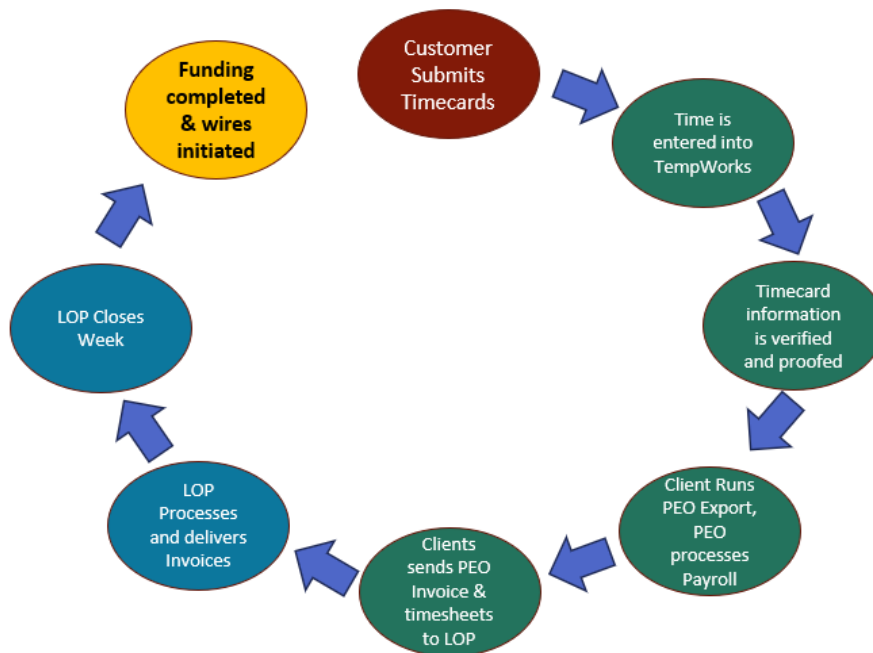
Customer Submits Timecards

Time is entered into TempWorks

Timecard information is verified and proofed

Client Runs PEO Export, PEO processes Payroll

Clients sends PEO Invoice & timesheets to LOP

LOP Processes and delivers Invoices

LOP Closes Week

Funding completed & wires initiated